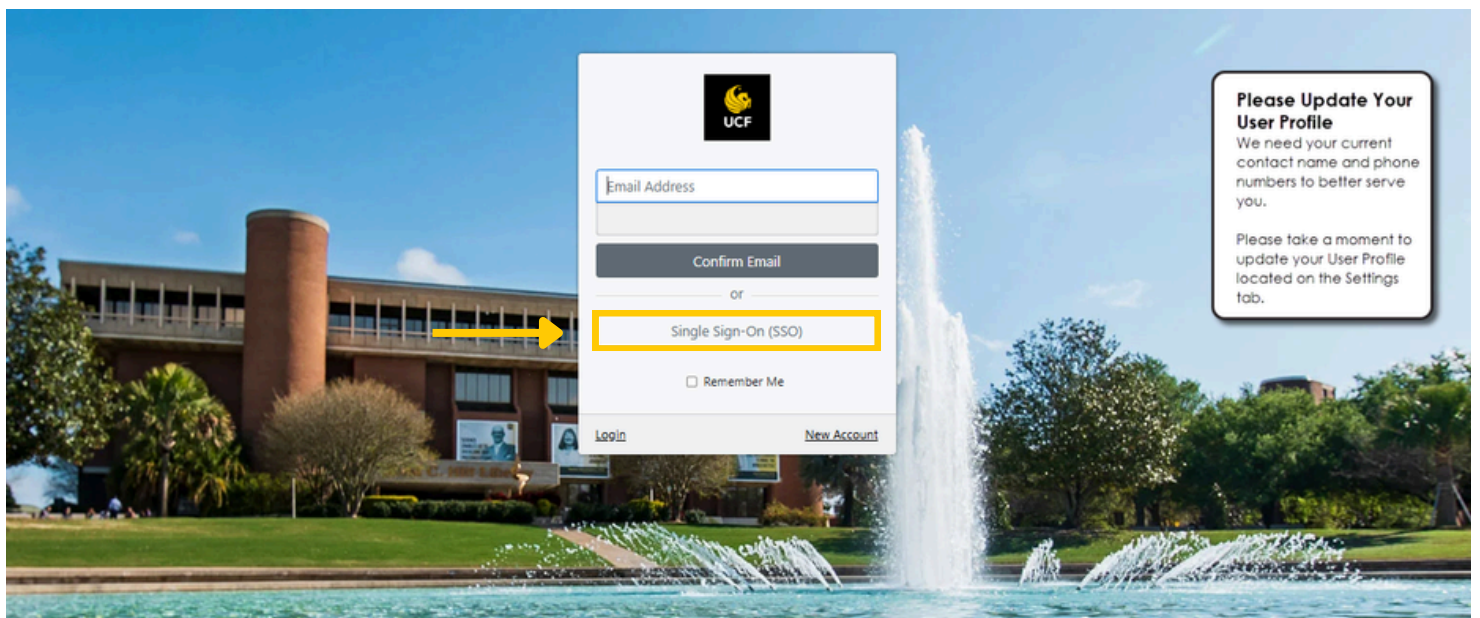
UCF

Email Address

Confirm Email

or

Single Sign-On (SSO)

Remember Me

Login

New Account

Please Update Your User Profile
We need your current contact name and phone numbers to better serve you.

Please take a moment to update your User Profile located on the Settings tab.